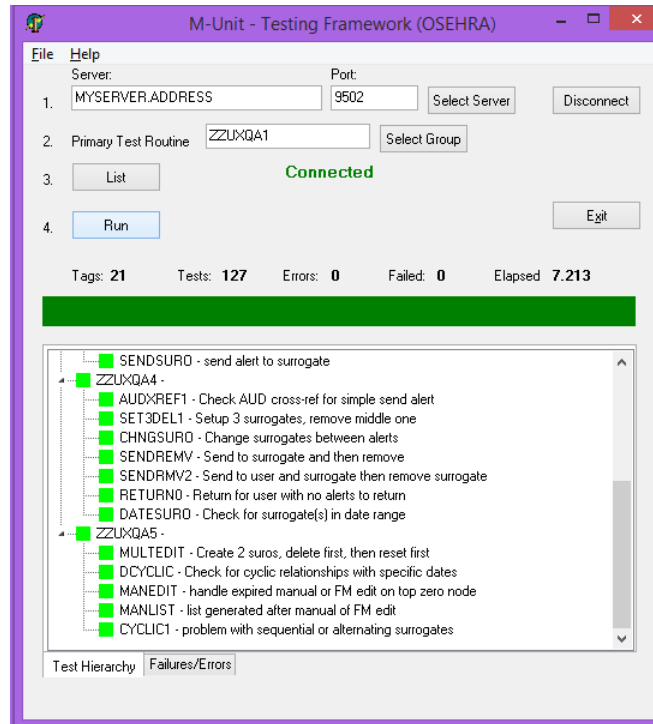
M-Unit - Testing Framework (OSEHRA)

File Help

Server:
Port:

1. MYSERVER.ADDRESS 9502 Select Server Disconnect

2. Primary Test Routine ZZUXQA1 Select Group

3. List Connected

4. Run Exit

Tags: 21 Tests: 127 Errors: 0 Failed: 0 Elapsed 7.213

SENDSURO - send alert to surrogate
ZZUXQA4 -
AUDXREF1 - Check AUD cross-ref for simple send alert
SET3DEL1 - Setup 3 surrogates, remove middle one
CHNGSURO - Change surrogates between alerts
SENDREMV - Send to surrogate and then remove
SENDRMV2 - Send to user and surrogate then remove surrogate
RETURN0 - Return for user with no alerts to return
DATESURO - Check for surrogate(s) in date range
ZZUXQA5 -
MULTEDIT - Create 2 suros, delete first, then reset first
DCYCLIC - Check for cyclic relationships with specific dates
MANEDIT - handle expired manual or FM edit on top zero node
MANLIST - list generated after manual of FM edit
CYCLIC1 - problem with sequential or alternating surrogates

Test Hierarchy Failures/Errors